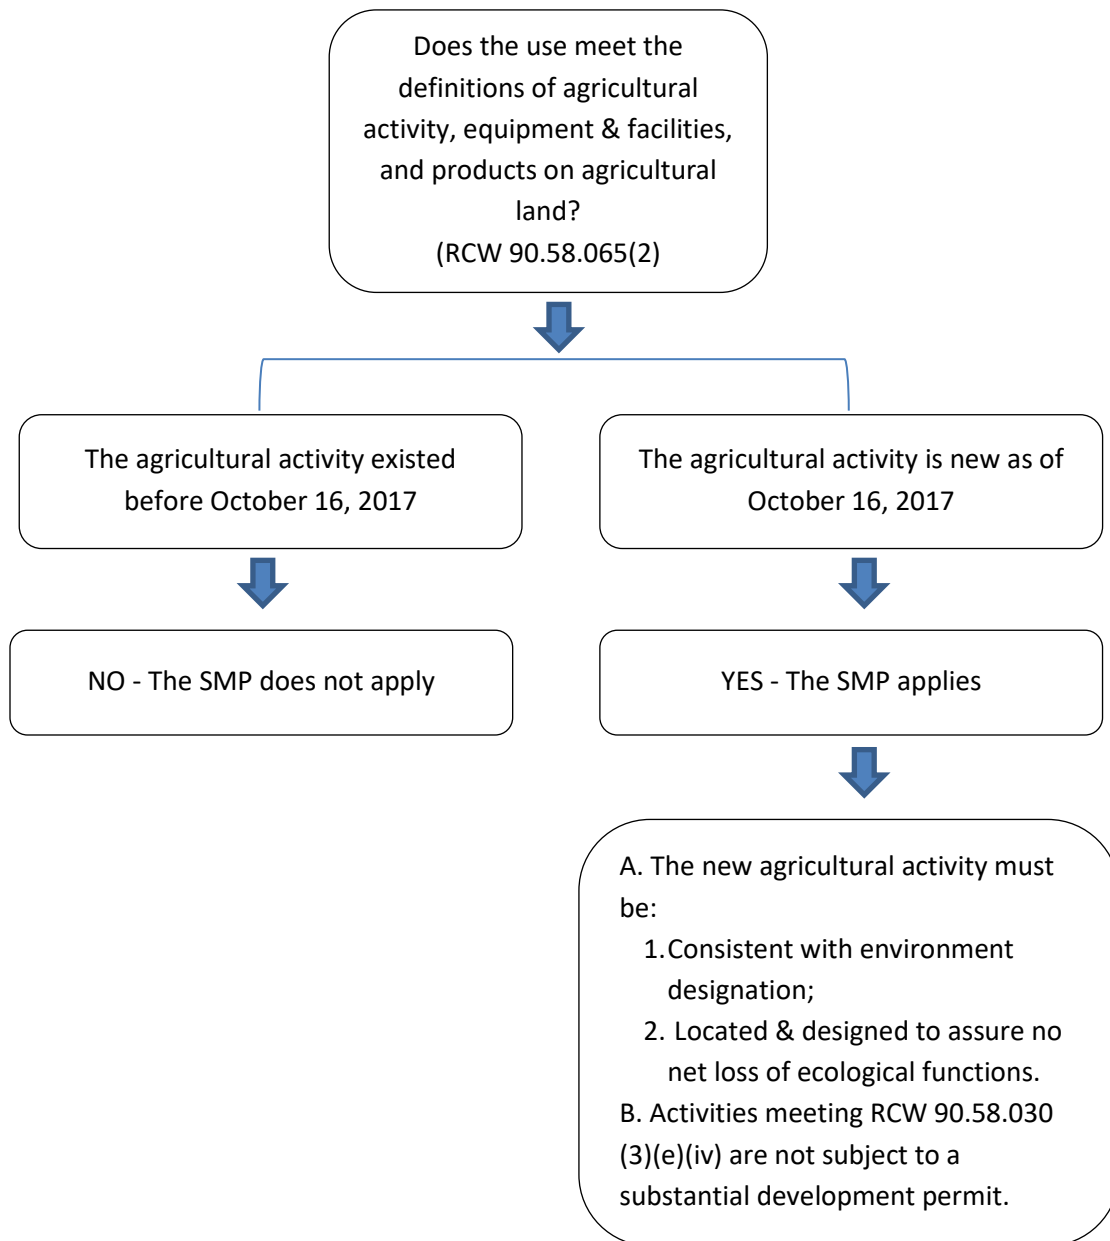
Does the use meet the definitions of agricultural activity, equipment & facilities, and products on agricultural land?
(RCW 90.58.065(2)

The agricultural activity existed before October 16, 2017

The agricultural activity is new as of October 16, 2017

NO - The SMP does not apply

YES - The SMP applies

A. The new agricultural activity must be:
1. Consistent with environment designation;
2. Located & designed to assure no net loss of ecological functions.
B. Activities meeting RCW 90.58.030 (3)(e)(iv) are not subject to a substantial development permit.